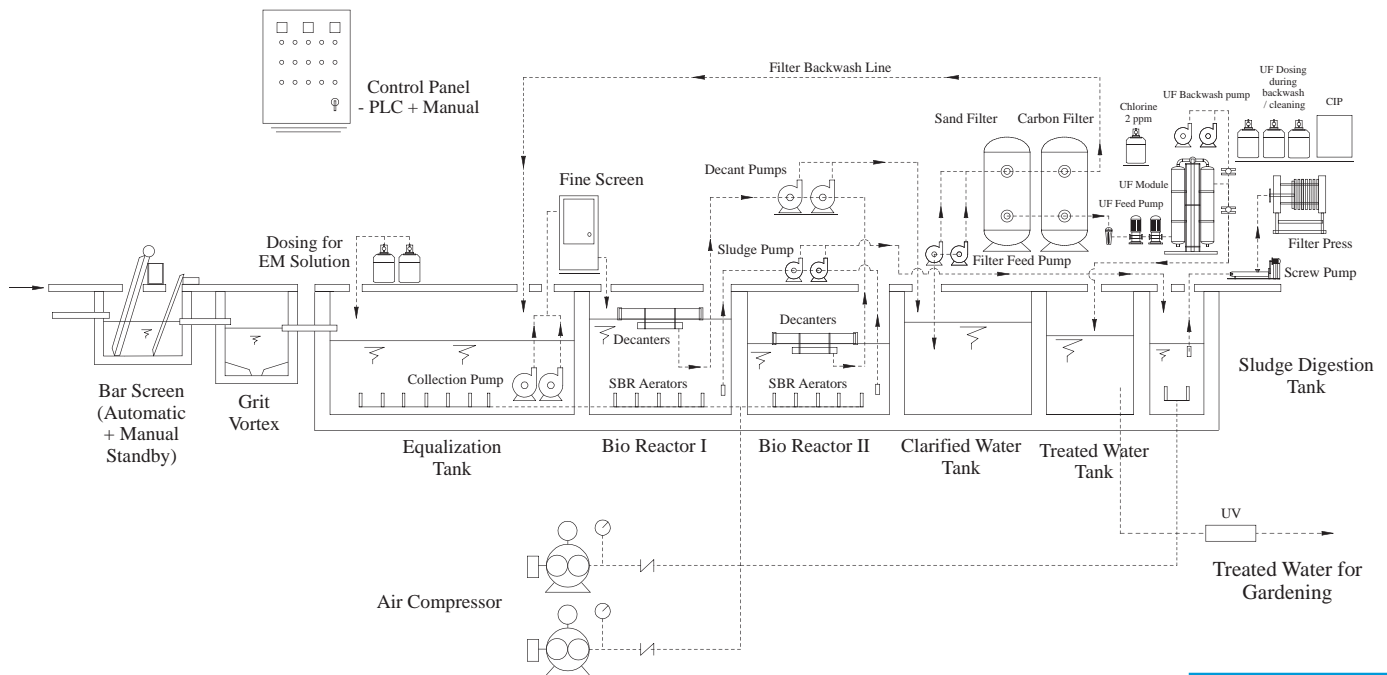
Control Panel
- PLC + Manual

Filter Backwash Line

UF Dosing during backwash / cleaning

CIP

UF Backwash pump

Chlorine 2 ppm

Sand Filter

Carbon Filter

UF Module

Decant Pumps

Fine Screen

UF Feed Pump

Filter Press

Dosing for EM Solution

Sludge Pump

Filter Feed Pump

Screw Pump

Decanters

Decanters

Collection Pump

SBR Aerators

SBR Aerators

Sludge Digestion Tank

Bar Screen
(Automatic + Manual Standby)

Grit Vortex

Equalization Tank

Bio Reactor I

Bio Reactor II

Clarified Water Tank

Treated Water Tank

UV

Treated Water for Gardening

Air Compressor